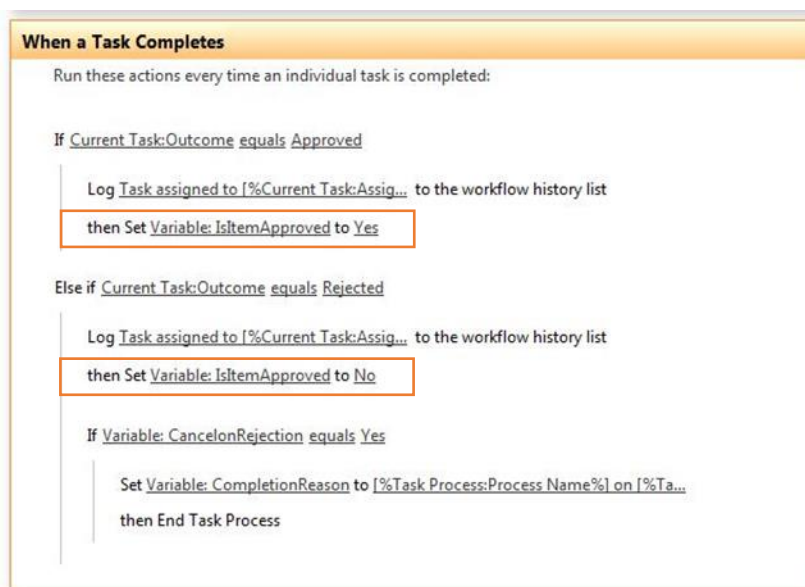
When a Task Completes

Run these actions every time an individual task is completed:

If Current Task:Outcome equals Approved

Log Task assigned to [%Current Task:Assig... to the workflow history list

then Set Variable: IsItemApproved to Yes

Else if Current Task:Outcome equals Rejected

Log Task assigned to [%Current Task:Assig... to the workflow history list

then Set Variable: IsItemApproved to No

If Variable: CancelonRejection equals Yes

Set Variable: CompletionReason to [%Task Process:Process Name%] on [%Ta...

then End Task Process